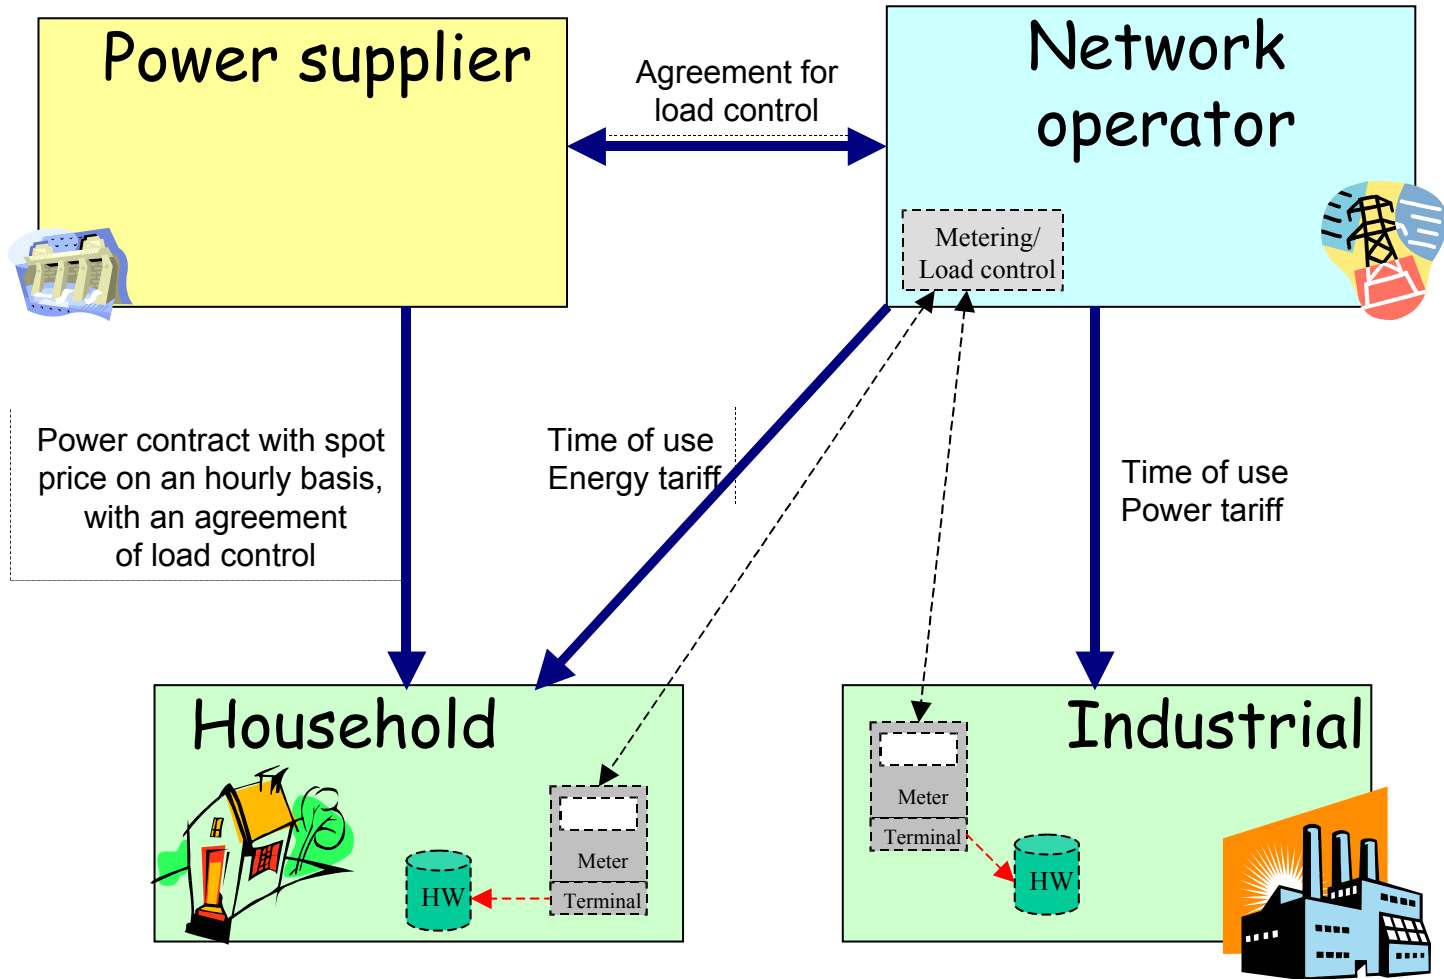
Power supplier

Agreement for load control

Network operator

Metering/ Load control

Power contract with spot price on an hourly basis, with an agreement of load control

Time of use Energy tariff

Time of use Power tariff

Household

Meter

Terminal

HW

Industrial

Meter

Terminal

HW